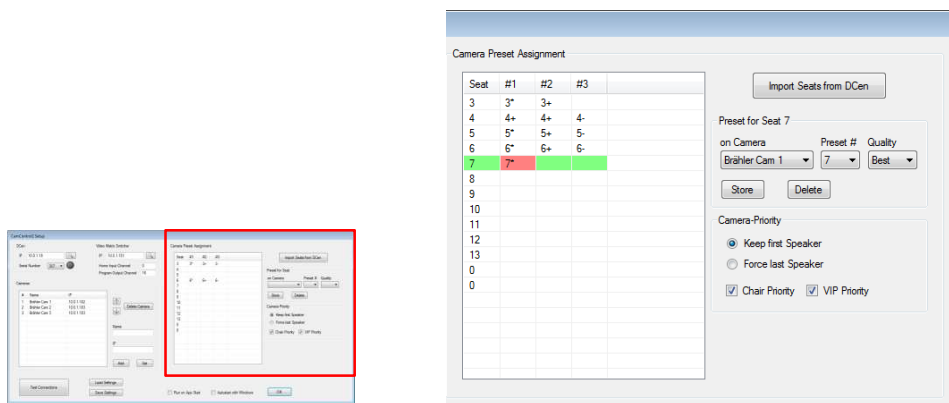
CamControl2 Setup

DCen

IP 10.0.1.10

Seat Number 227

Video Matrix Switcher

IP 10.0.1.53

Home Input Channel 0

Program Output Channel 16

Cameras

| # | Name | IP |
|---|---|---|
| 1 | Brähler Cam 1 | 10.0.1.182 |
| 2 | Brähler Cam 2 | 10.0.1.183 |
| 3 | Brähler Cam 3 | 10.0.1.185 |

Delete Camera

Name

IP

Add

Set

Test Connections

Load Settings

Save Settings

Run on App Start

Autostart with Windows

OK

Camera Preset Assignment

| Seat | #1 | #2 | #3 |
|---|---|---|---|
| 3 | 3* | 3+ | |
| 4 | 4+ | 4+ | 4- |
| 5 | 5* | 5+ | 5- |
| 6 | 6* | 6+ | 6- |
| 7 | 7* | | |
| 8 | | | |
| 9 | | | |
| 10 | | | |
| 11 | | | |
| 12 | | | |
| 13 | | | |
| 0 | | | |
| 0 | | | |

Import Seats from DCen

Preset for Seat 7

on Camera

Brähler Cam 1

Preset #

7

Quality

Best

Store

Delete

Camera-Priority

Keep first Speaker

Force last Speaker

Chair Priority

VIP Priority